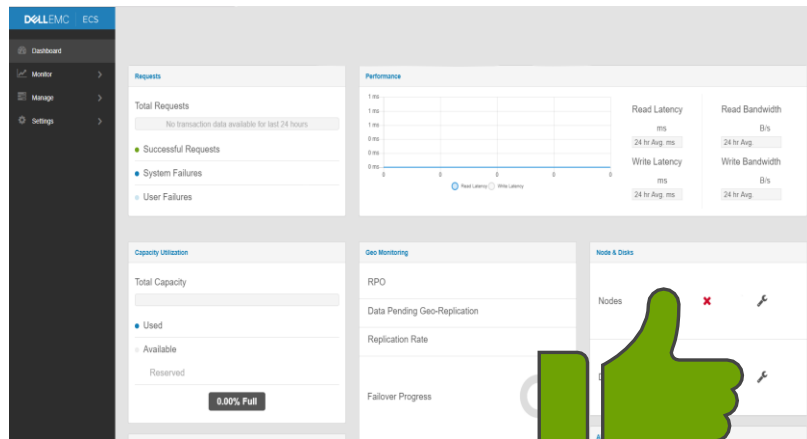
DELLEMC | ECS

Dashboard
Monitor
Manage
Settings

Requests

Total Requests

No transaction data available for last 24 hours

Successful Requests
System Failures
User Failures

Performance

1 ms
1 ms
1 ms
0 ms
0 ms
0 ms

0 0 0 0 0 0 0

Read Latency Write Latency

Read Latency
ms
24 hr Avg. ms
Write Latency
ms
24 hr Avg. ms

Read Bandwidth
B/s
24 hr Avg.
Write Bandwidth
B/s
24 hr Avg.

Capacity Utilization

Total Capacity

Used
Available
Reserved

0.00% Full

Geo Monitoring

RPO
Data Pending Geo-Replication
Replication Rate
Failover Progress

Node & Disks

Nodes

D